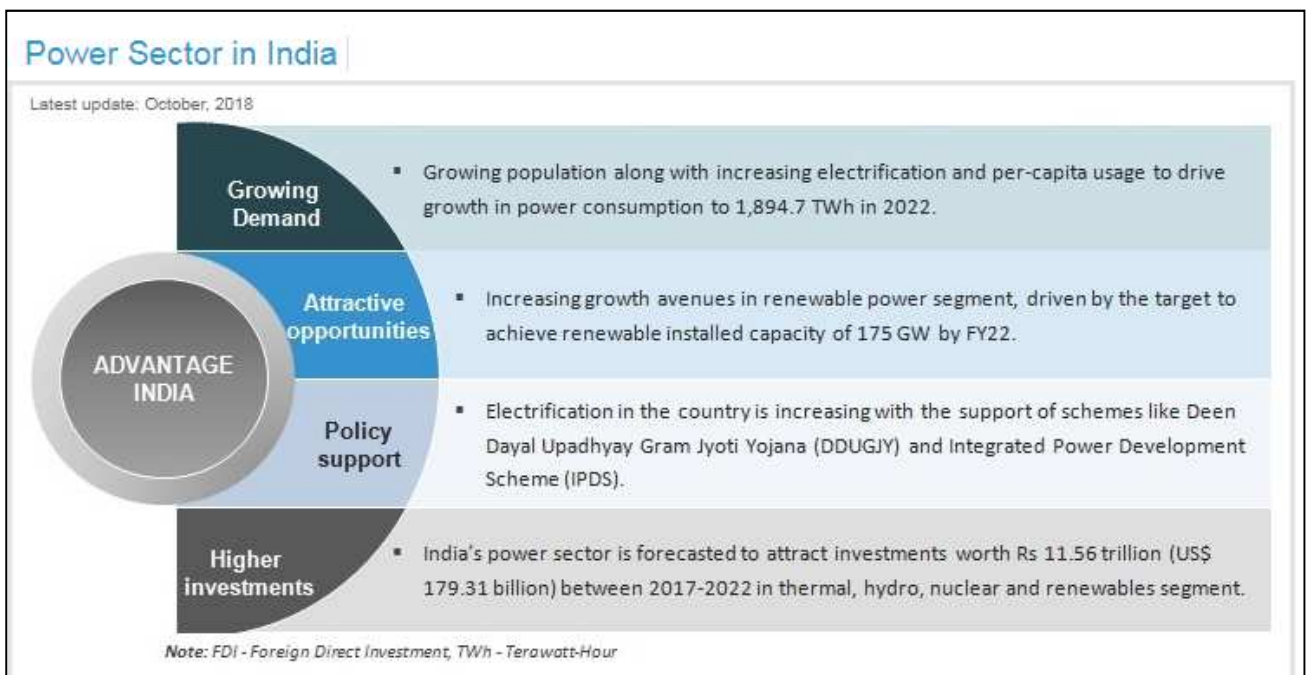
Power Sector in India

Latest update: October, 2018

ADVANTAGE INDIA

Growing Demand

▪ Growing population along with increasing electrification and per-capita usage to drive growth in power consumption to 1,894.7 TWh in 2022.

Attractive opportunities

▪ Increasing growth avenues in renewable power segment, driven by the target to achieve renewable installed capacity of 175 GW by FY22.

Policy support

▪ Electrification in the country is increasing with the support of schemes like Deen Dayal Upadhyay Gram Jyoti Yojana (DDUGJY) and Integrated Power Development Scheme (IPDS).

Higher investments

▪ India's power sector is forecasted to attract investments worth Rs 11.56 trillion (US$ 179.31 billion) between 2017-2022 in thermal, hydro, nuclear and renewables segment.

Note: FDI - Foreign Direct Investment, TWh - Terawatt-Hour